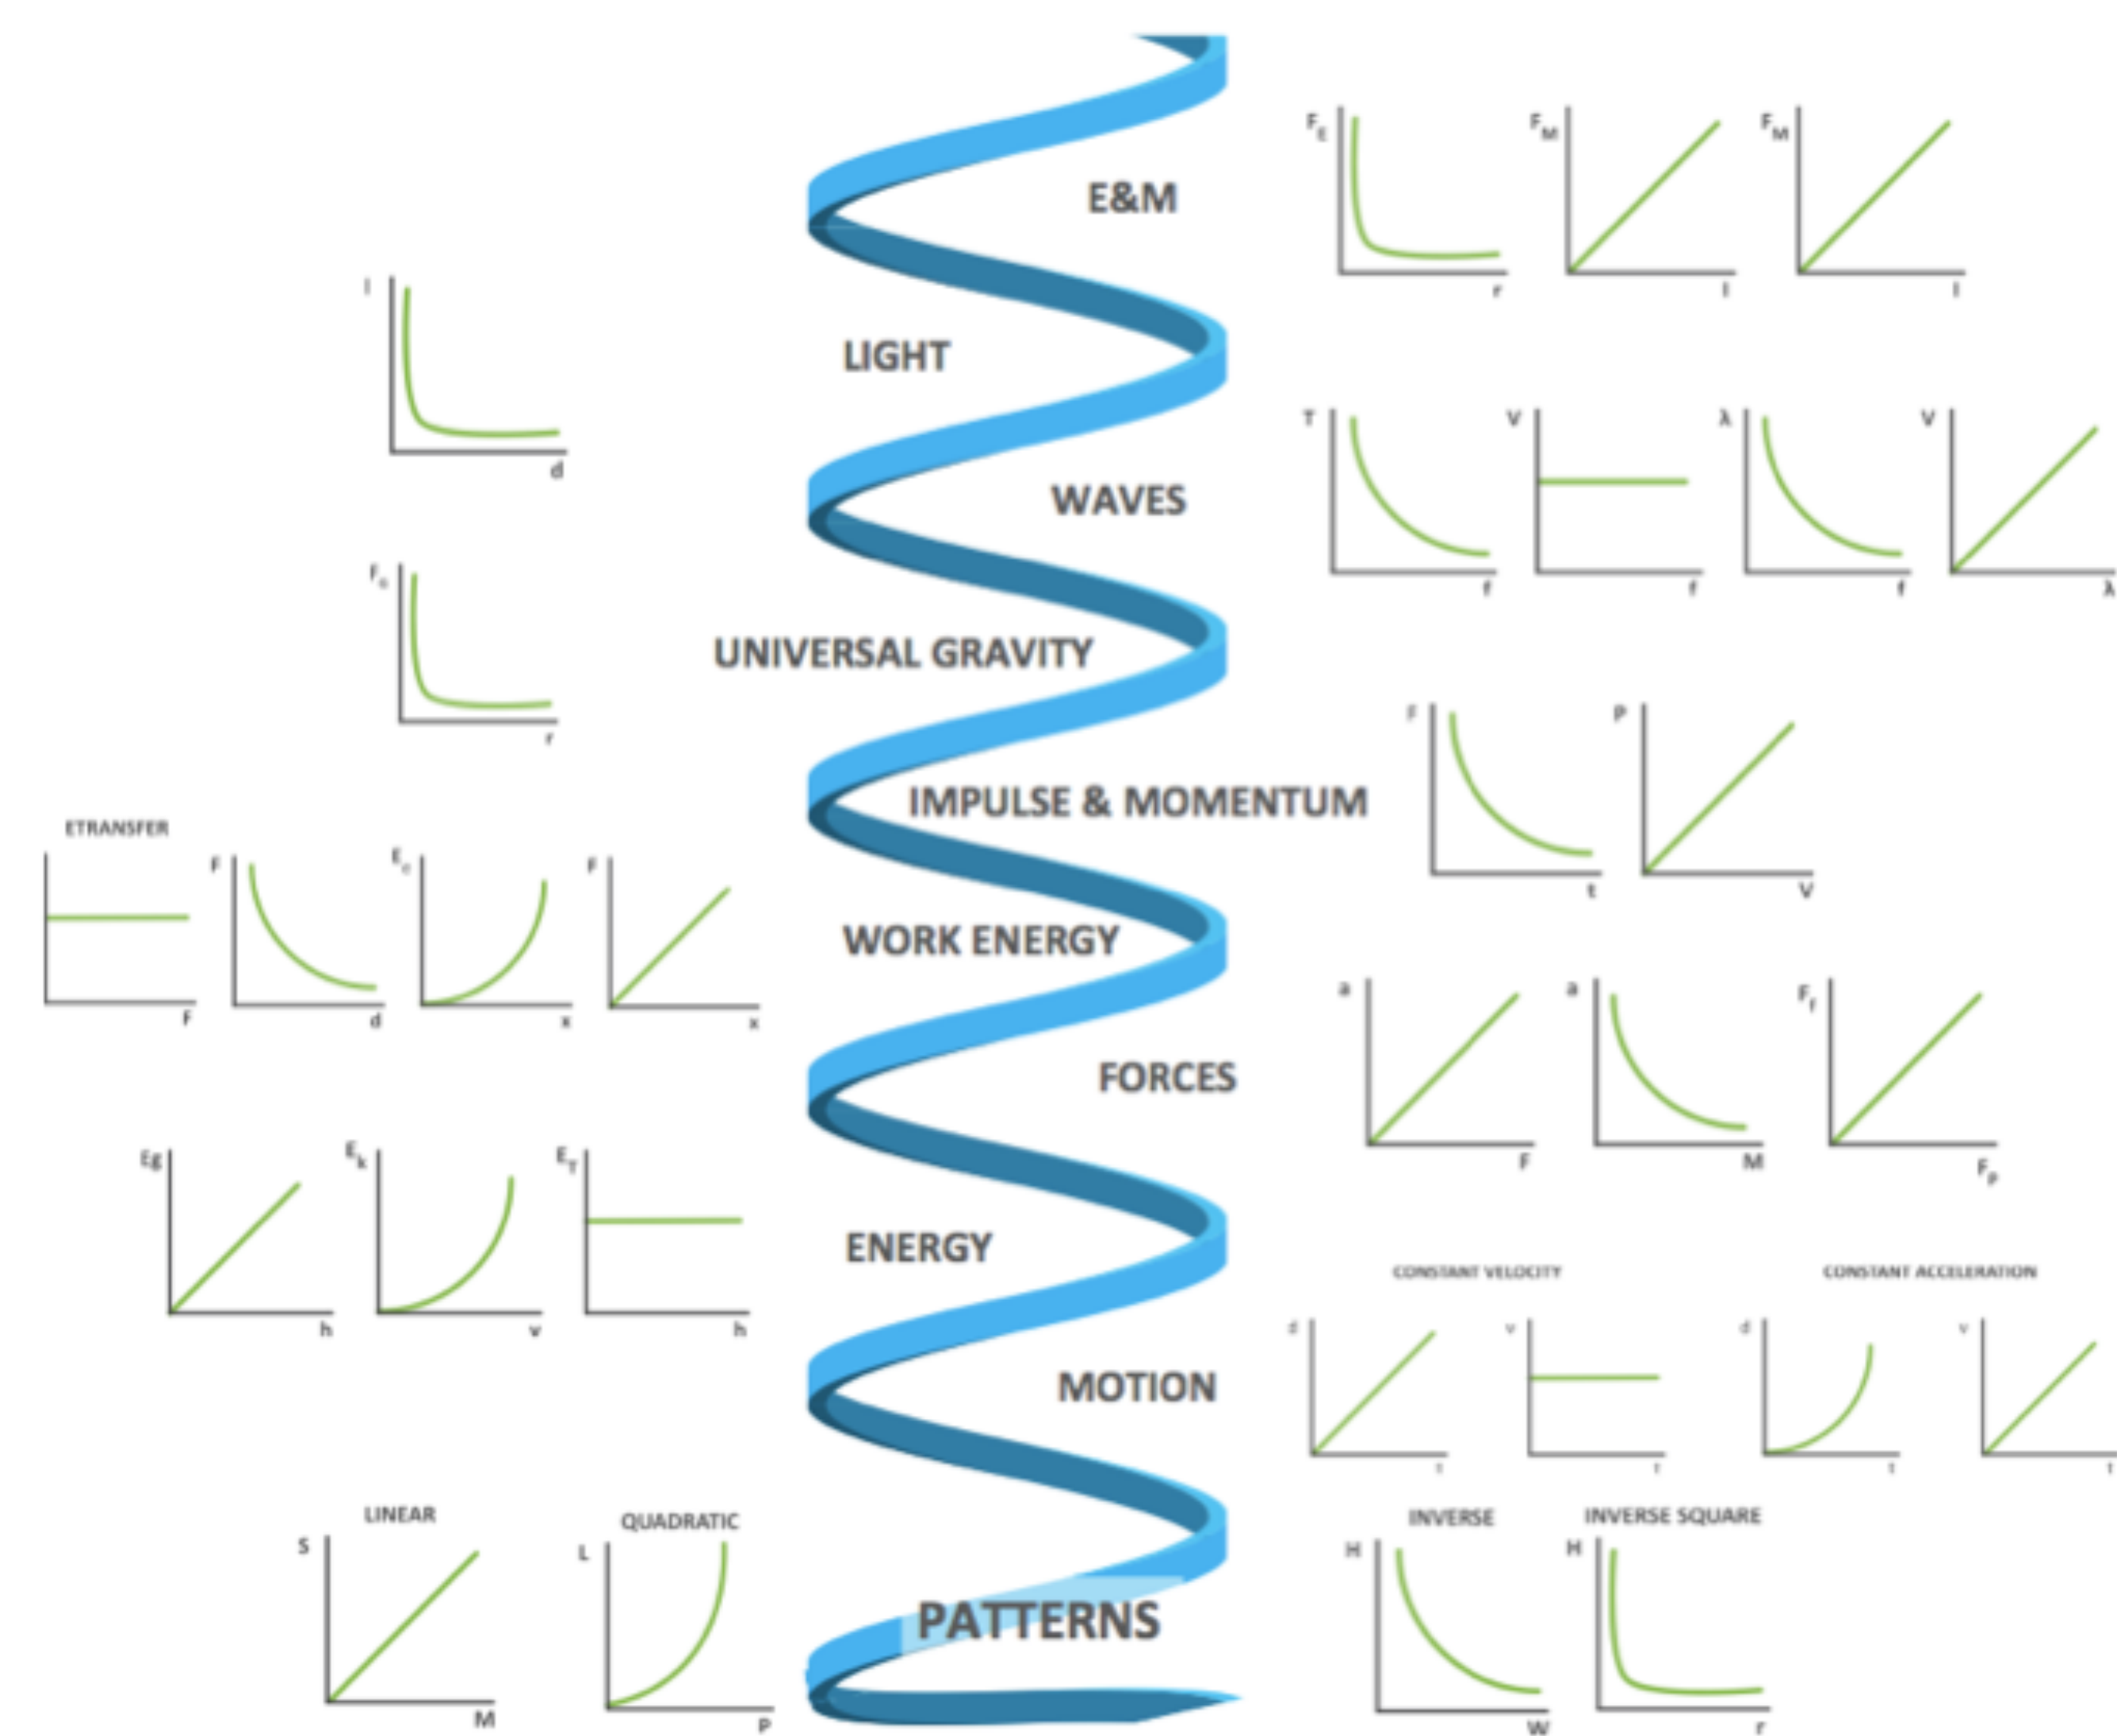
E&M

$F_E$

r

$F_M$

I

$F_M$

l

LIGHT

I

d

WAVES

T

f

V

f

λ

f

V

λ

UNIVERSAL GRAVITY

$F_G$

r

IMPULSE & MOMENTUM

F

t

P

V

ETRANSFER

F

F

d

$E_e$

x

F

x

WORK ENERGY

FORCES

a

F

a

M

$F_f$

$F_p$

Eg

h

$E_k$

v

$E_T$

h

ENERGY

CONSTANT VELOCITY

d

t

v

t

CONSTANT ACCELERATION

d

t

v

t

MOTION

LINEAR

S

M

QUADRATIC

L

P

PATTERNS

INVERSE

H

W

INVERSE SQUARE

H

r